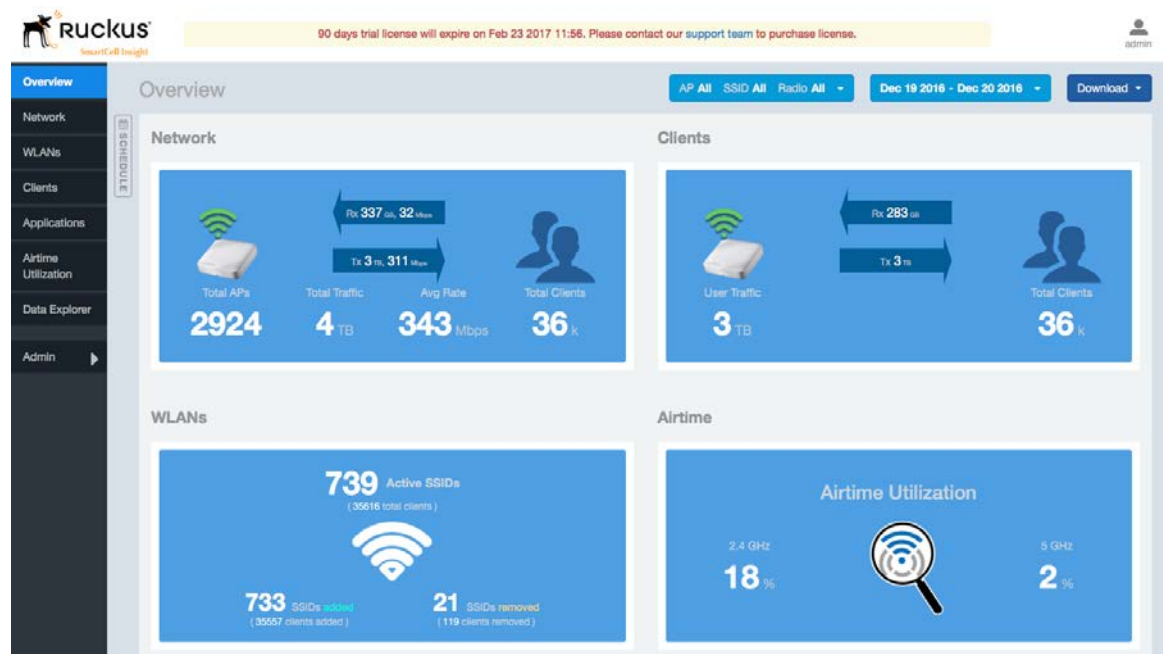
Ruckus
SmartCell Insight

90 days trial license will expire on Feb 23 2017 11:56. Please contact our support team to purchase license.

admin

Overview
Network
WLANs
Clients
Applications
Airtime Utilization
Data Explorer
Admin

SCHEDULE

Overview

AP All SSID All Radio All

Dec 19 2016 - Dec 20 2016

Download

Network

Rx 337 GB, 32 Mbps
Tx 3 TB, 311 Mbps

Total APs
2924

Total Traffic
4 TB

Avg Rate
343 Mbps

Total Clients
36 k

Clients

Rx 283 GB
Tx 3 TB

User Traffic
3 TB

Total Clients
36 k

WLANs

739 Active SSIDs
( 35616 total clients )

733 SSIDs added
( 35557 clients added )

21 SSIDs removed
( 119 clients removed )

Airtime

Airtime Utilization

2.4 GHz
18 %

5 GHz
2 %